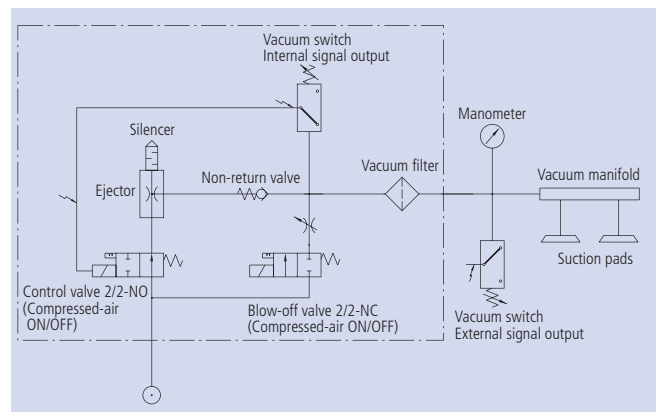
Vacuum switch
Internal signal output

Manometer

Silencer

Vacuum filter

Vacuum manifold

Non-return valve

Ejector

Suction pads

Control valve 2/2-NO
(Compressed-air
ON/OFF)

Blow-off valve 2/2-NC
(Compressed-air ON/OFF)

Vacuum switch
External signal output